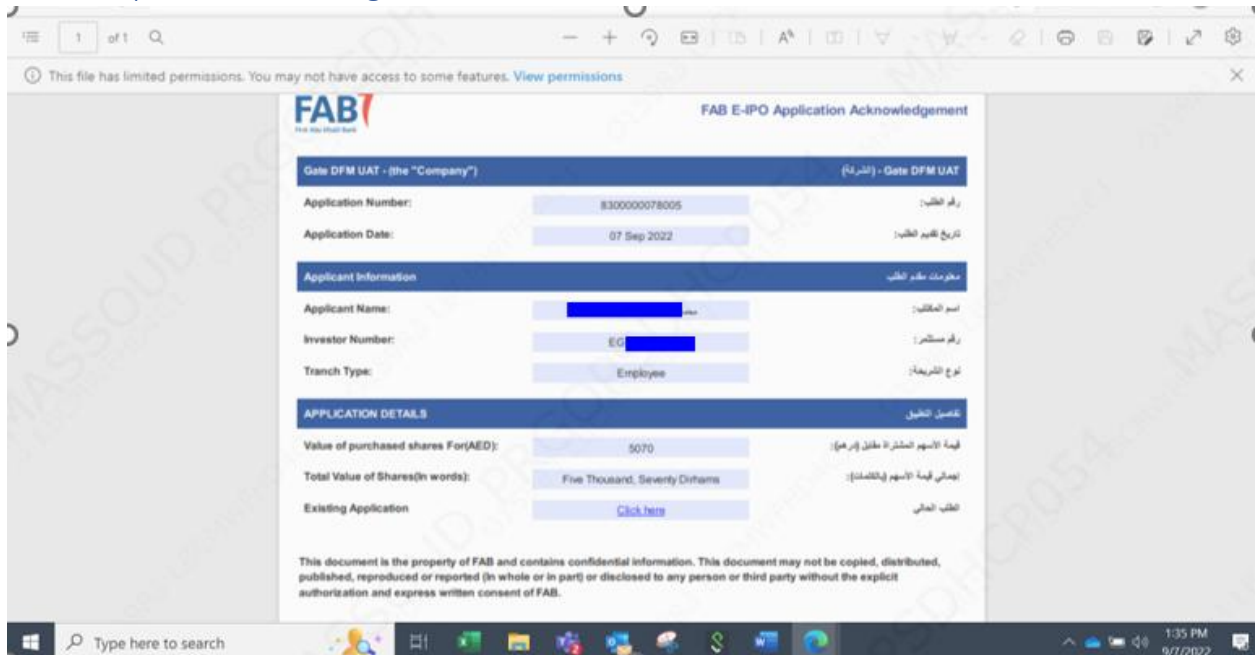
1 of 1

This file has limited permissions. You may not have access to some features. View permissions

FAB
First Abu Dhabi Bank

FAB E-IPO Application Acknowledgement

| Gate DFM UAT - (the "Company") | | (الشركة) - Gate DFM UAT |
|---|---|---|
| Application Number: | 8300000078005 | رقم الطلب: |
| Application Date: | 07 Sep 2022 | تاريخ تقديم الطلب: |

| Applicant Information | | معلومات مقدم الطلب |
|---|---|---|
| Applicant Name: | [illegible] | اسم المكتتب: |
| Investor Number: | EG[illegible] | رقم مستثمر: |
| Tranch Type: | Employee | نوع الشريحة: |

| APPLICATION DETAILS | | تفاصيل التطبيق |
|---|---|---|
| Value of purchased shares For(AED): | 5070 | قيمة الأسهم المشتراة مقابل (درهم): |
| Total Value of Shares(In words): | Five Thousand, Seventy Dirhams | إجمالي قيمة الأسهم (بالكلمات): |
| Existing Application | Click here | الطلب الحالي |

This document is the property of FAB and contains confidential information. This document may not be copied, distributed, published, reproduced or reported (in whole or in part) or disclosed to any person or third party without the explicit authorization and express written consent of FAB.

Type here to search

1:35 PM
9/7/2022